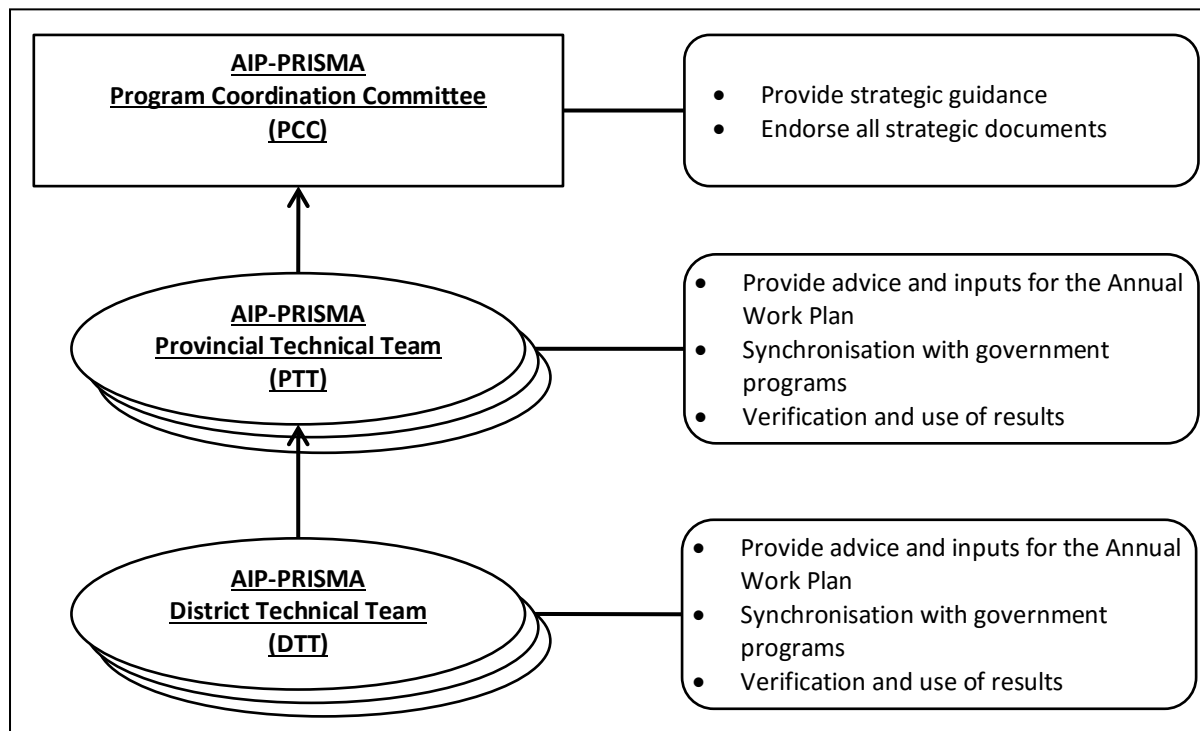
AIP-PRISMA
Program Coordination Committee
(PCC)

- Provide strategic guidance
- Endorse all strategic documents

AIP-PRISMA
Provincial Technical Team
(PTT)

- Provide advice and inputs for the Annual Work Plan
- Synchronisation with government programs
- Verification and use of results

AIP-PRISMA
District Technical Team
(DTT)

- Provide advice and inputs for the Annual Work Plan
- Synchronisation with government programs
- Verification and use of results